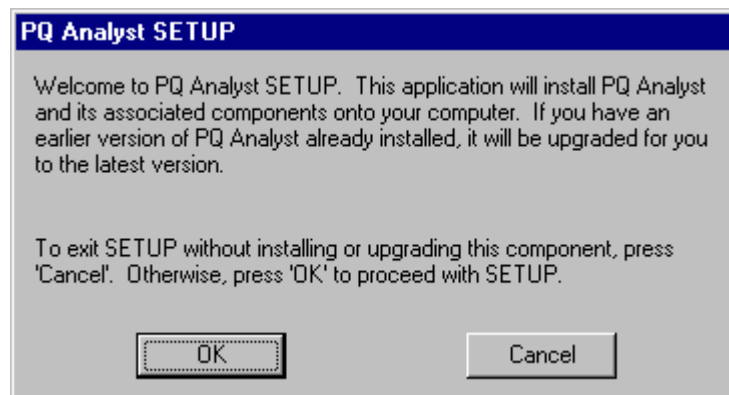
PQ Analyst SETUP

Welcome to PQ Analyst SETUP. This application will install PQ Analyst and its associated components onto your computer. If you have an earlier version of PQ Analyst already installed, it will be upgraded for you to the latest version.

To exit SETUP without installing or upgrading this component, press 'Cancel'. Otherwise, press 'OK' to proceed with SETUP.

OK

Cancel